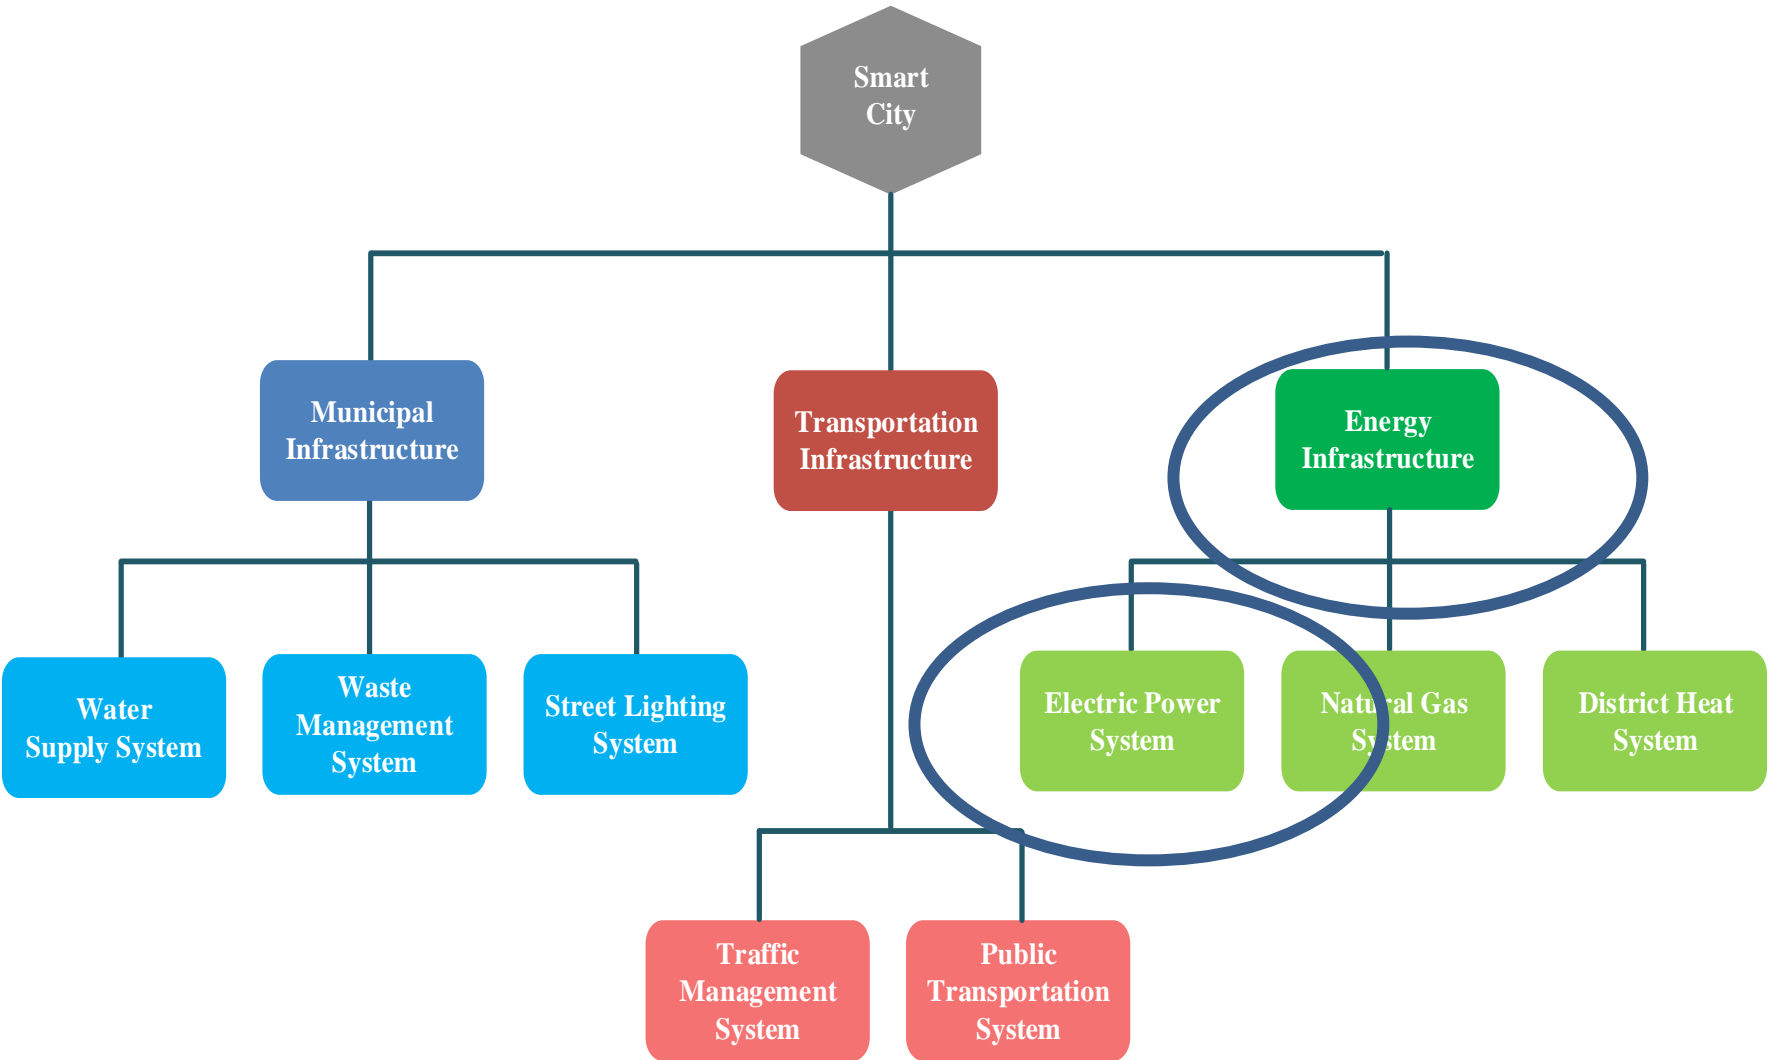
Smart City

Municipal Infrastructure

Transportation Infrastructure

Energy Infrastructure

Water Supply System

Waste Management System

Street Lighting System

Electric Power System

Natural Gas System

District Heat System

Traffic Management System

Public Transportation System